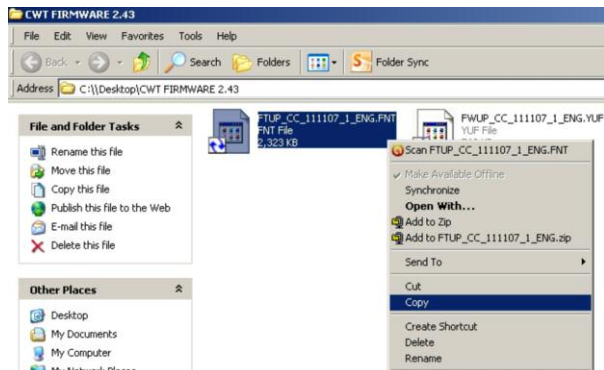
CWT FIRMWARE 2.43

File Edit View Favorites Tools Help

Back Search Folders Folder Sync

Address C:\\Desktop\CWT FIRMWARE 2.43

File and Folder Tasks

Rename this file
Move this file
Copy this file
Publish this file to the Web
E-mail this file
Delete this file

Other Places

Desktop
My Documents
My Computer
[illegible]

FTUP_CC_111107_1_ENG.FNT
FNT File
2,323 KB

FWUP_CC_111107_1_ENG.YUF
YUF File

Scan FTUP_CC_111107_1_ENG.FNT
Make Available Offline
Synchronize
Open With...
Add to Zip
Add to FTUP_CC_111107_1_ENG.zip
Send To
Cut
Copy
Create Shortcut
Delete
Rename